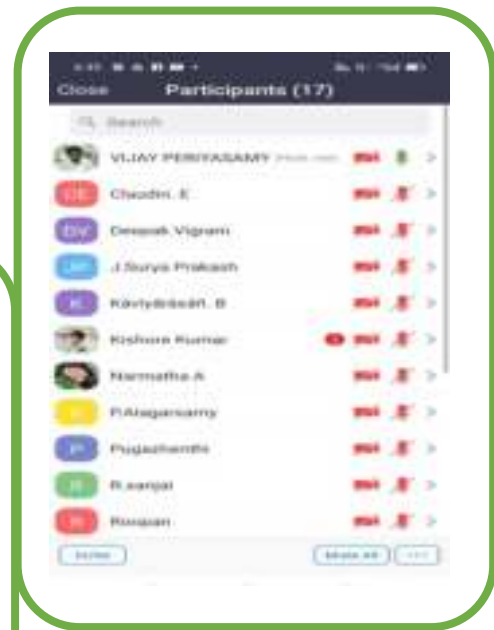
Close Participants (17)

Search

VIJAY PERIYASAMY (Host, me)

CE Chodhri. E

DV Deepak Vigram

JS J.Surya Prakash

K Kaviyarasan. B

Kishore Kumar

Narmatha.A

P P.Alagarsamy

P Pugazhenthi

R R.sanjai

R Roojaan

Invite

Mute All

...